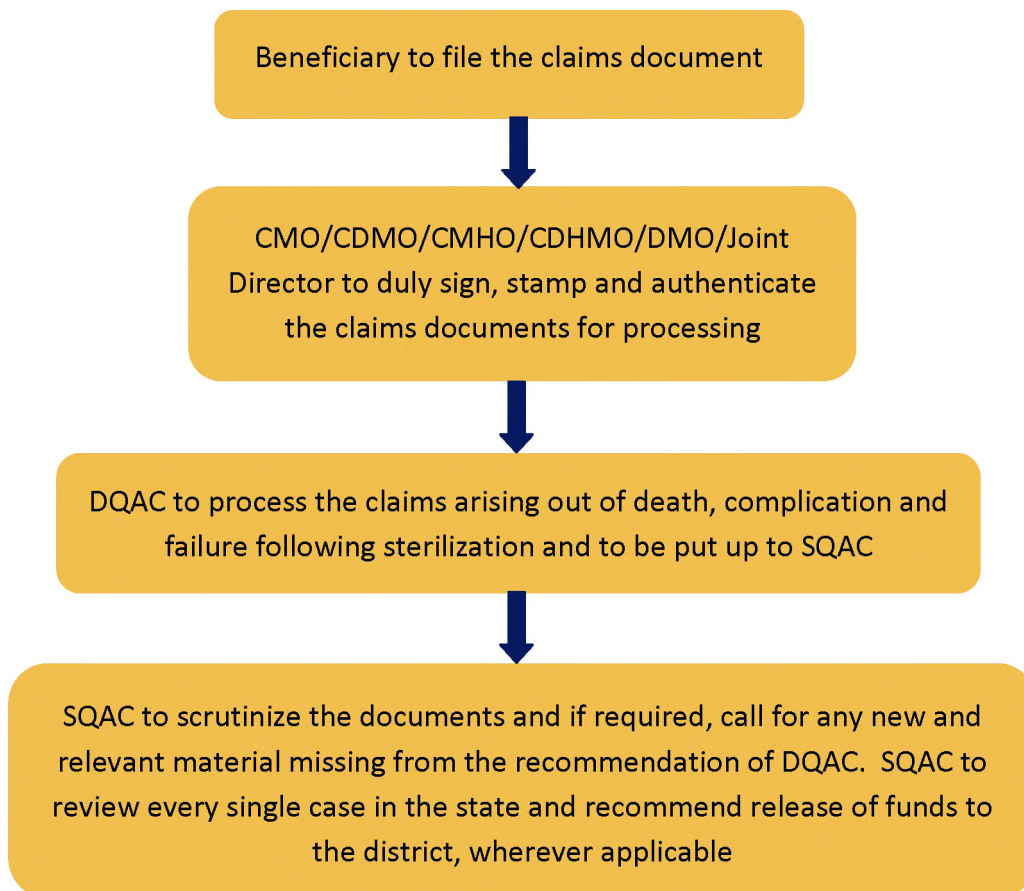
Beneficiary to file the claims document

CMO/CDMO/CMHO/CDHMO/DMO/Joint Director to duly sign, stamp and authenticate the claims documents for processing

DQAC to process the claims arising out of death, complication and failure following sterilization and to be put up to SQAC

SQAC to scrutinize the documents and if required, call for any new and relevant material missing from the recommendation of DQAC. SQAC to review every single case in the state and recommend release of funds to the district, wherever applicable